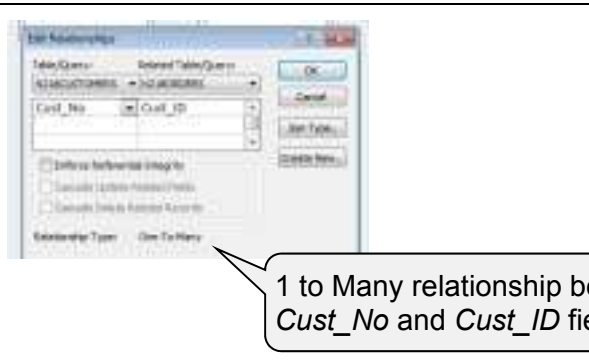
Edit Relationships

Table/Query: Related Table/Query:

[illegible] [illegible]

Cust_No Cust_ID

OK

Cancel

Join Type...

Create New...

Enforce Referential Integrity

Cascade Update Related Fields

Cascade Delete Related Records

Relationship Type: One-To-Many

1 to Many relationship be
*Cust_No* and *Cust_ID* fie